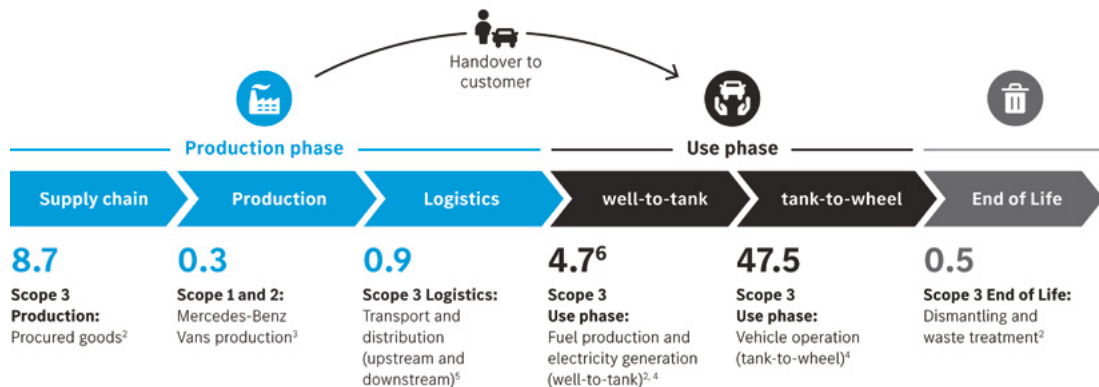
Handover to customer

Production phase

Use phase

Supply chain

Production

Logistics

well-to-tank

tank-to-wheel

End of Life

8.7

Scope 3 Production: Procured goods$^{2}$

0.3

Scope 1 and 2: Mercedes-Benz Vans production$^{3}$

0.9

Scope 3 Logistics: Transport and distribution (upstream and downstream)$^{5}$

4.7$^{6}$

Scope 3 Use phase: Fuel production and electricity generation (well-to-tank)$^{2, 4}$

47.5

Scope 3 Use phase: Vehicle operation (tank-to-wheel)$^{4}$

0.5

Scope 3 End of Life: Dismantling and waste treatment$^{2}$